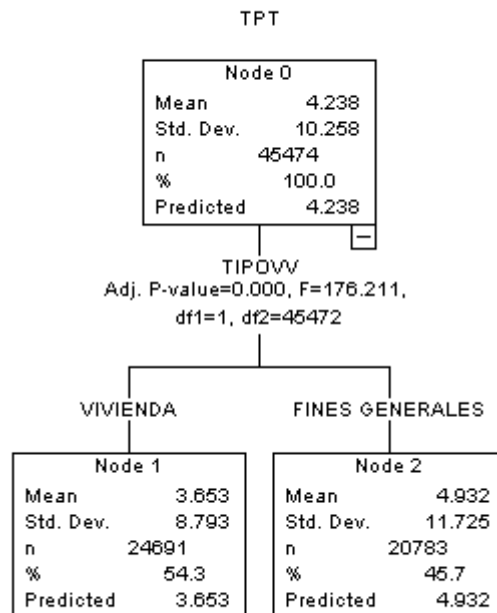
TPT

| Node 0 | |
|---|---|
| Mean | 4.238 |
| Std. Dev. | 10.258 |
| n | 45474 |
| % | 100.0 |
| Predicted | 4.238 |

−

TIPOVV
Adj. P-value=0.000, F=176.211, df1=1, df2=45472

VIVIENDA

FINES GENERALES

| Node 1 | |
|---|---|
| Mean | 3.653 |
| Std. Dev. | 8.793 |
| n | 24691 |
| % | 54.3 |
| Predicted | 3.653 |

| Node 2 | |
|---|---|
| Mean | 4.932 |
| Std. Dev. | 11.725 |
| n | 20783 |
| % | 45.7 |
| Predicted | 4.932 |